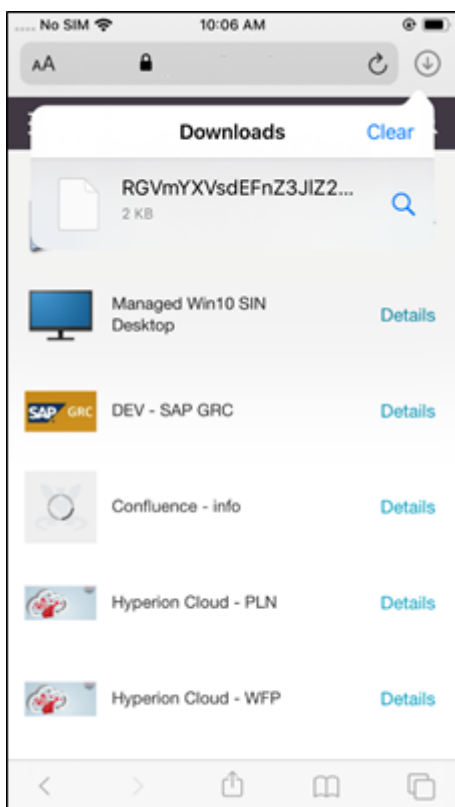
No SIM 10:06 AM

AA

Downloads Clear

RGVmYXVsdEFnZ3JlZ2...
2 KB

Managed Win10 SIN Desktop Details

SAP GRC

DEV - SAP GRC Details

Confluence - info Details

Hyperion Cloud - PLN Details

Hyperion Cloud - WFP Details